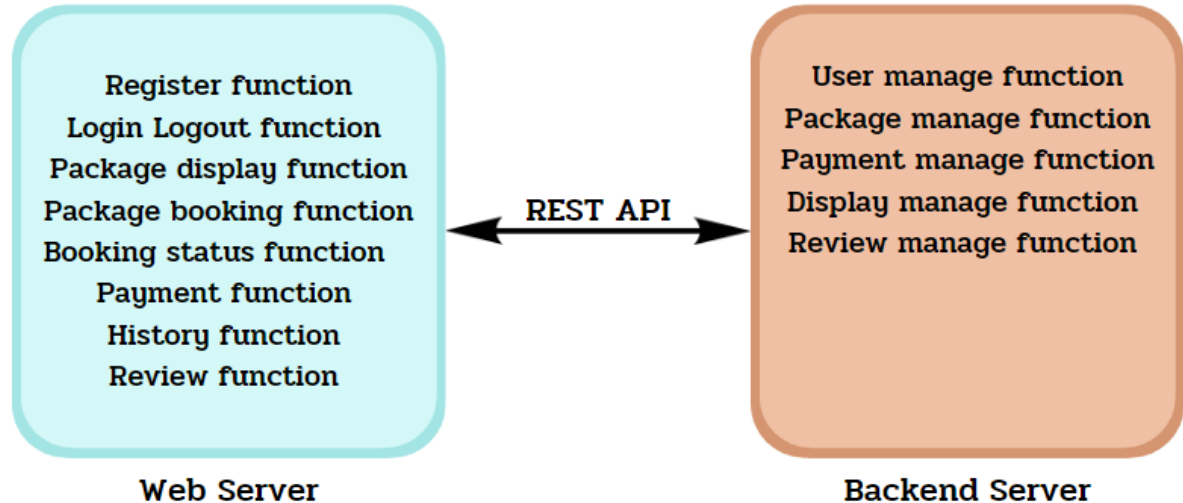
Register function
Login Logout function
Package display function
Package booking function
Booking status function
Payment function
History function
Review function

REST API

User manage function
Package manage function
Payment manage function
Display manage function
Review manage function

Web Server

Backend Server